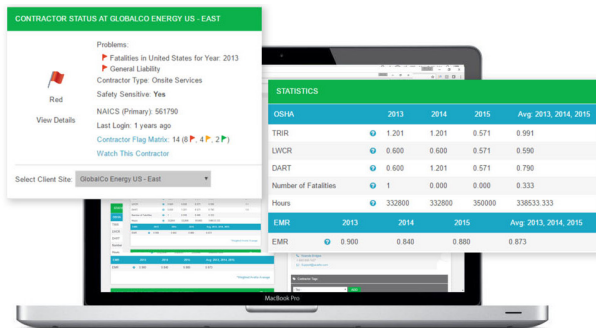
CONTRACTOR STATUS AT GLOBALCO ENERGY US - EAST

Red

View Details

Problems:
Fatalities in United States for Year: 2013
General Liability

Contractor Type: Onsite Services

Safety Sensitive: Yes

NAICS (Primary): 561790

Last Login: 1 years ago

Contractor Flag Matrix: 14 (8, 4, 2)

Watch This Contractor

Select Client Site: GlobalCo Energy US - East

STATISTICS

| OSHA | | 2013 | 2014 | 2015 | Avg: 2013, 2014, 2015 |
|---|---|---|---|---|---|
| TRIR | ? | 1.201 | 1.201 | 0.571 | 0.991 |
| LWCR | ? | 0.600 | 0.600 | 0.571 | 0.590 |
| DART | ? | 0.600 | 1.201 | 0.571 | 0.790 |
| Number of Fatalities | ? | 1 | 0.000 | 0.000 | 0.333 |
| Hours | ? | 332800 | 332800 | 350000 | 338533.333 |

| EMR | | 2013 | 2014 | 2015 | Avg: 2013, 2014, 2015 |
|---|---|---|---|---|---|
| EMR | ? | 0.900 | 0.840 | 0.880 | 0.873 |

MacBook Pro